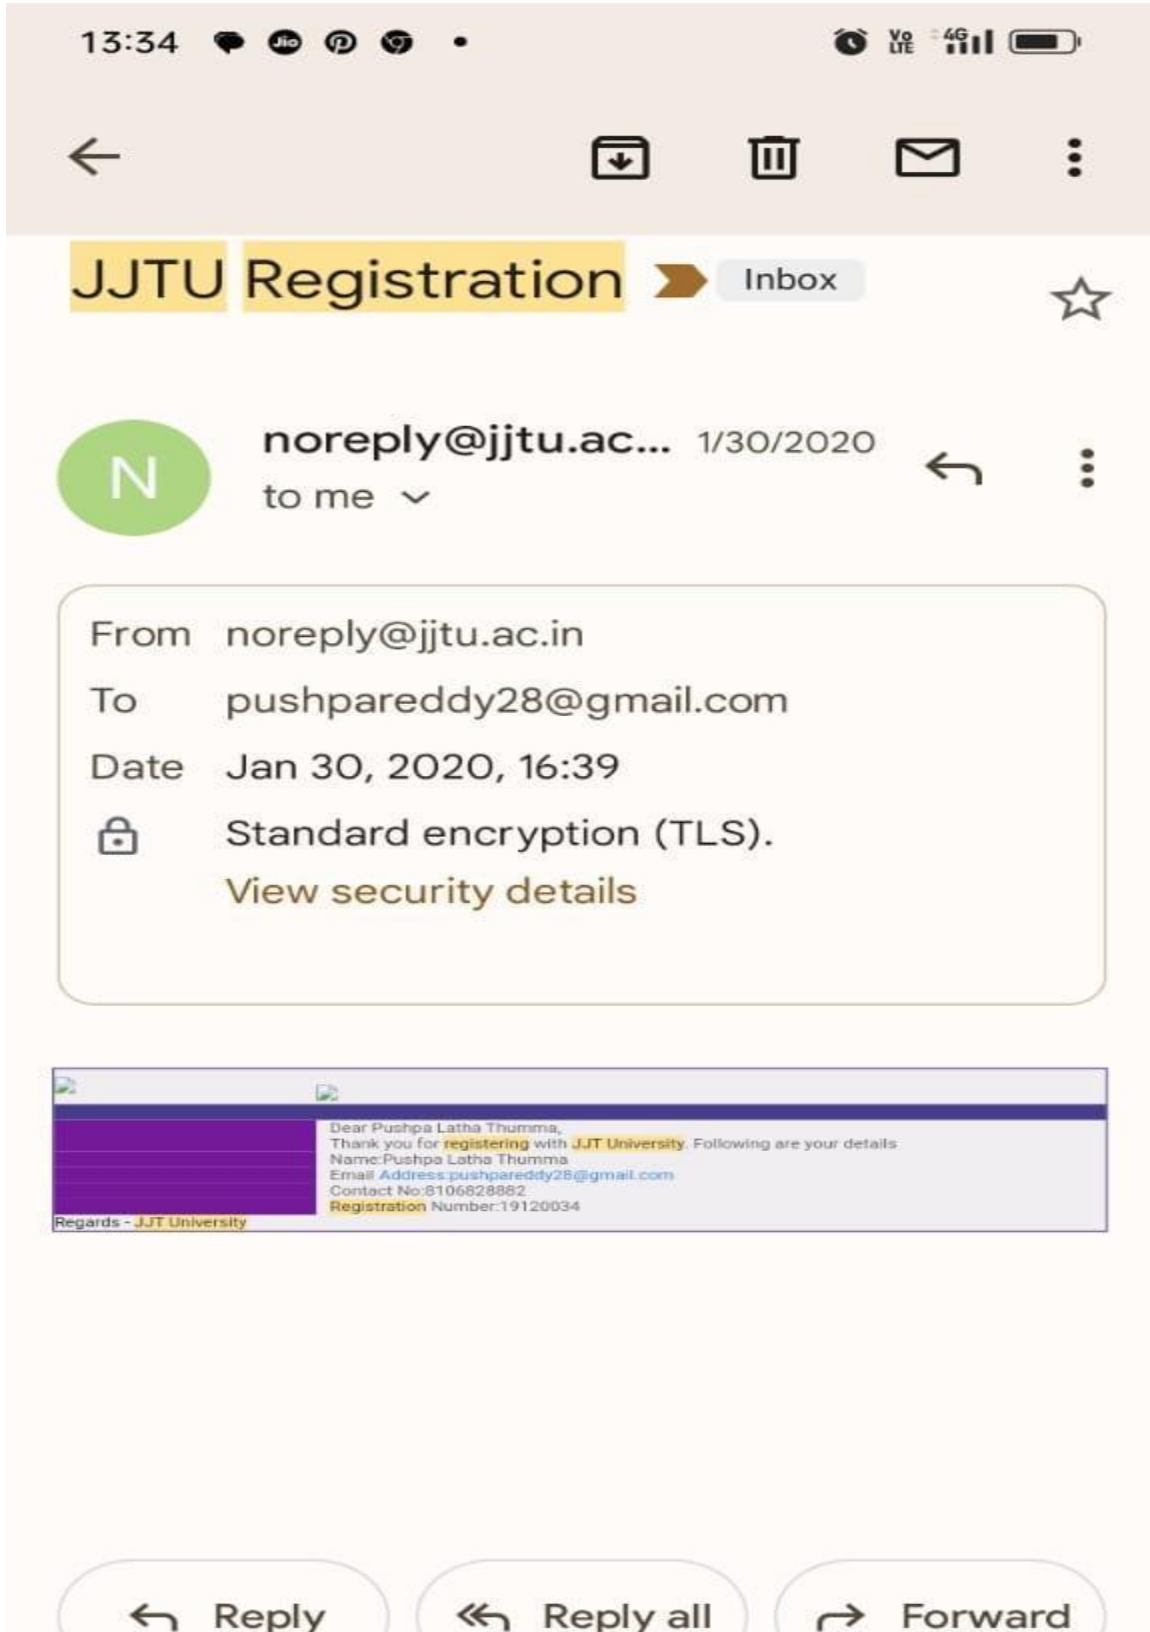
13:34

JJTU Registration Inbox

N

noreply@jjtu.ac... 1/30/2020
to me

From noreply@jjtu.ac.in
To pushpareddy28@gmail.com
Date Jan 30, 2020, 16:39
Standard encryption (TLS).
View security details

Dear Pushpa Latha Thumma,
Thank you for registering with JJT University. Following are your details
Name:Pushpa Latha Thumma
Email Address:pushpareddy28@gmail.com
Contact No:8106828882
Registration Number:19120034
Regards - JJT University

Reply Reply all Forward